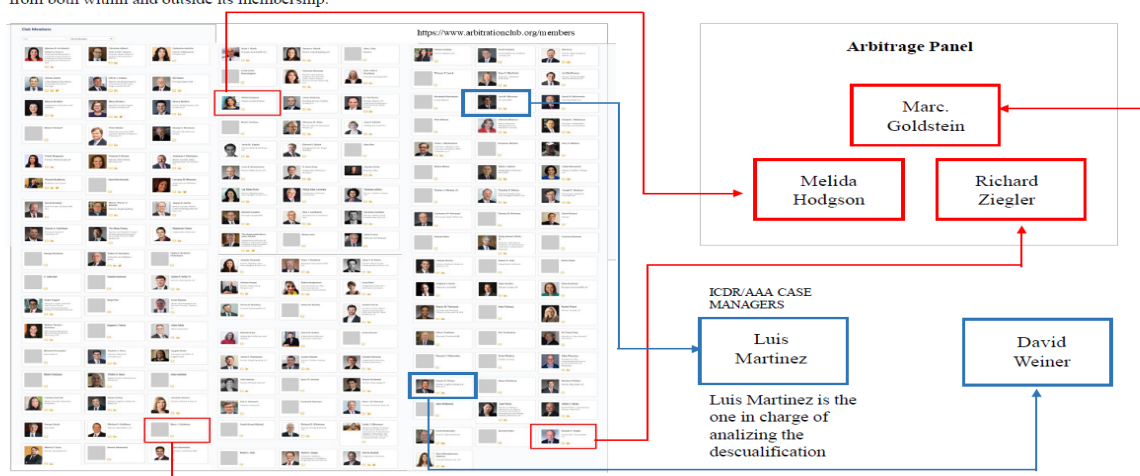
from both within and outside its membership.

https://www.arbitrationclub.org/members

Club Members

Arbitrage Panel

Marc. Goldstein

Melida Hodgson

Richard Ziegler

ICDR/AAA CASE MANAGERS

Luis Martinez

David Weiner

Luis Martinez is the one in charge of analizing the descualification